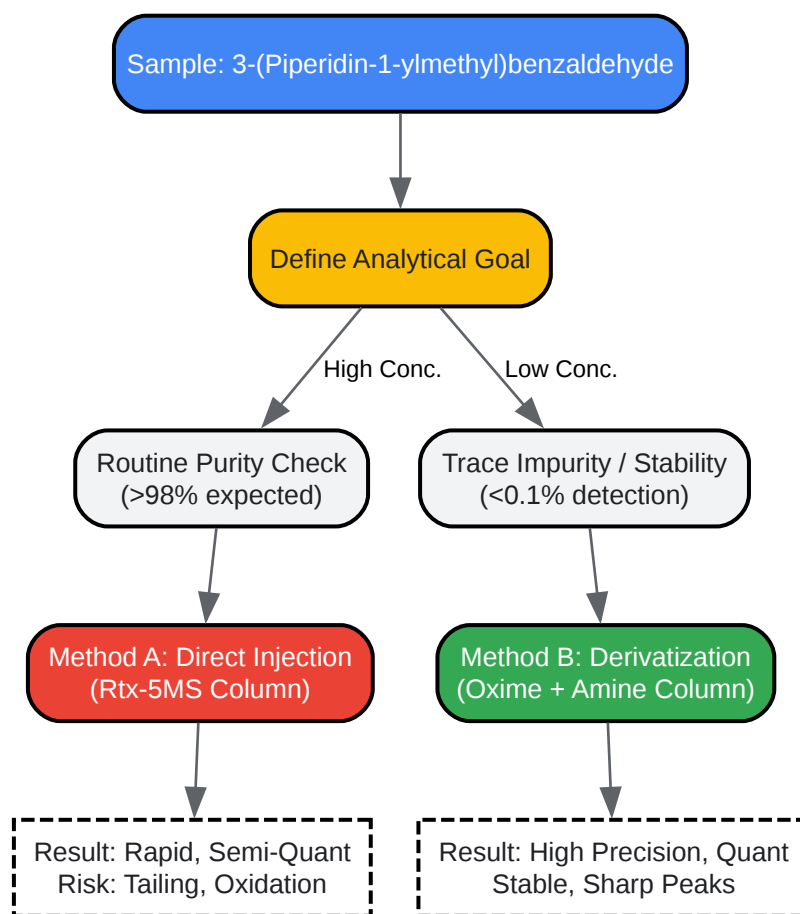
Sample: 3-(Piperidin-1-ylmethyl)benzaldehyde

Define Analytical Goal

High Conc.

Low Conc.

Routine Purity Check
(>98% expected)

Trace Impurity / Stability
(<0.1% detection)

Method A: Direct Injection
(Rtx-5MS Column)

Method B: Derivatization
(Oxime + Amine Column)

Result: Rapid, Semi-Quant
Risk: Tailing, Oxidation

Result: High Precision, Quant
Stable, Sharp Peaks